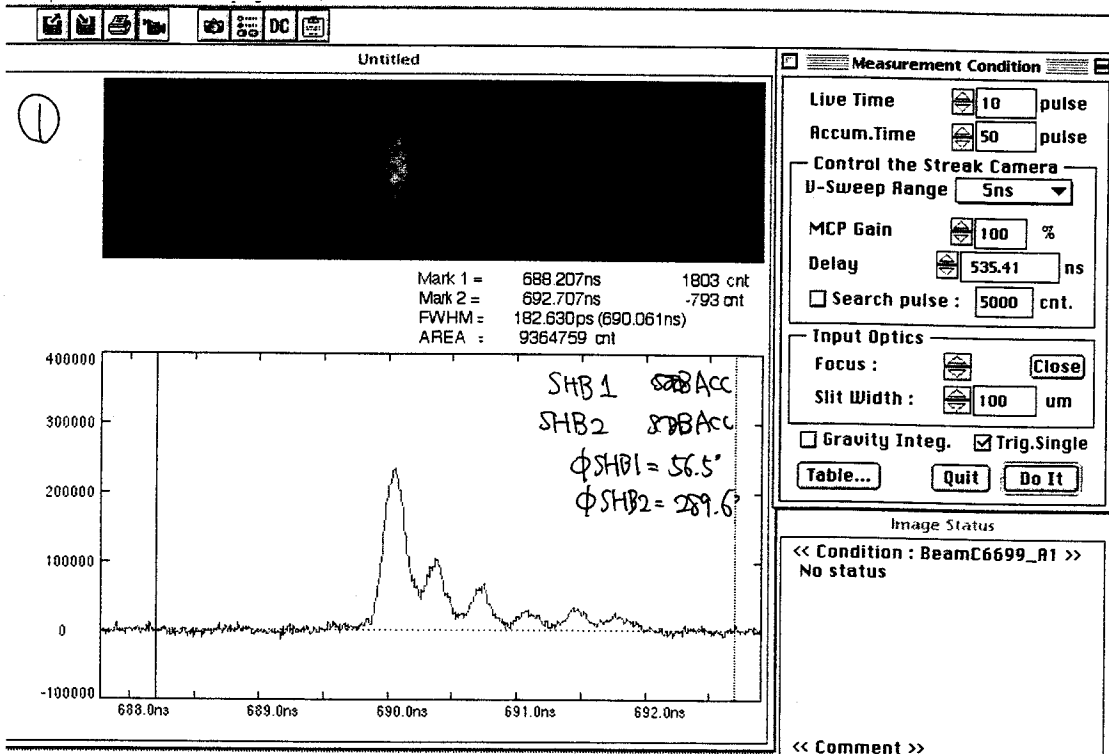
DC

Untitled

①

Mark 1 = 688.207ns 1803 cnt
Mark 2 = 692.707ns -793 cnt
FWHM = 182.630ps (690.061ns)
AREA : 9364759 cnt

400000
300000
200000
100000
0
-100000

688.0ns 689.0ns 690.0ns 691.0ns 692.0ns

SHB1 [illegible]Acc
SHB2 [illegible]Acc
$\phi$SHB1 = 56.5°
$\phi$SHB2 = 289.6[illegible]

Measurement Condition

Live Time 10 pulse
Accum.Time 50 pulse
Control the Streak Camera
V-Sweep Range 5ns
MCP Gain 100 %
Delay 535.41 ns
Search pulse : 5000 cnt.
Input Optics
Focus : Close
Slit Width : 100 um
Gravity Integ. Trig.Single
Table... Quit Do It

Image Status
<< Condition : BeamC6699_A1 >>
No status

<< Comment >>